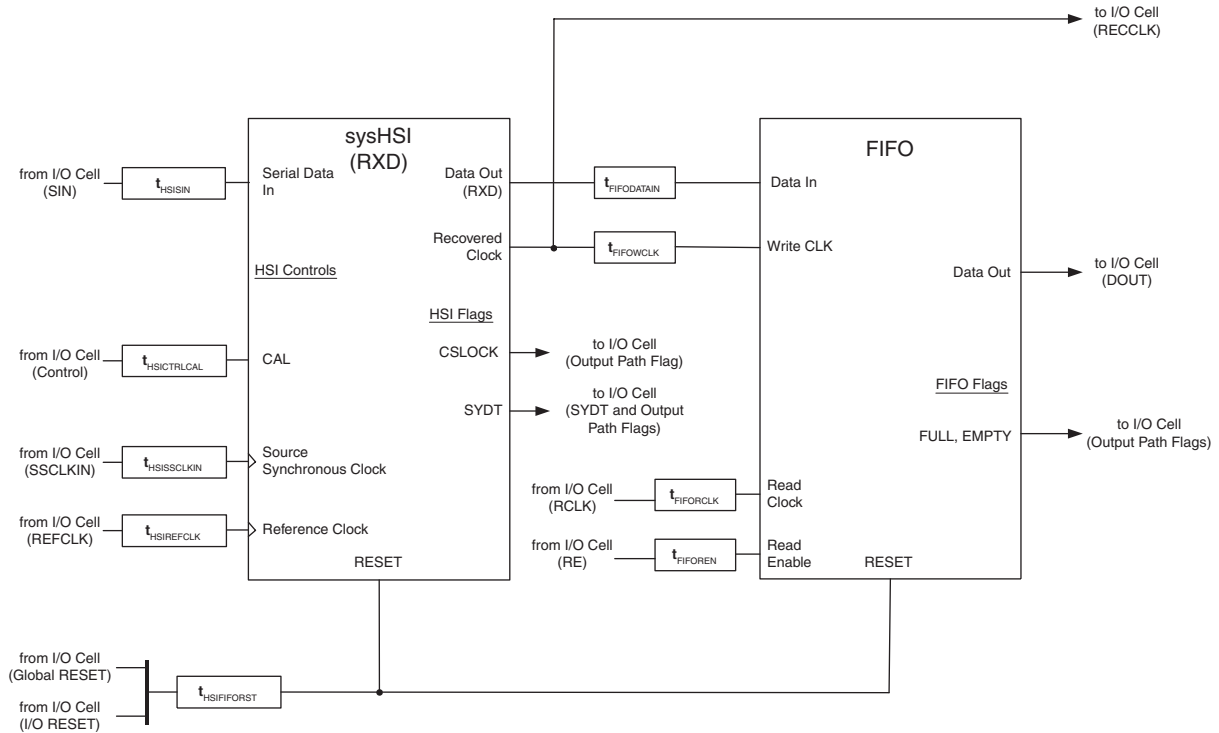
to I/O Cell
(RECCLK)

sysHSI
(RXD)

FIFO

from I/O Cell
(SIN)

$t_{HSISIN}$

Serial Data
In

Data Out
(RXD)

$t_{FIFODATAIN}$

Data In

Recovered
Clock

$t_{FIFOWCLK}$

Write CLK

HSI Controls

Data Out

to I/O Cell
(DOUT)

HSI Flags

from I/O Cell
(Control)

$t_{HSICTRLCAL}$

CAL

CSLOCK

to I/O Cell
(Output Path Flag)

SYDT

to I/O Cell
(SYDT and Output
Path Flags)

FIFO Flags

FULL, EMPTY

to I/O Cell
(Output Path Flags)

from I/O Cell
(SSCLKIN)

$t_{HSISSCLKIN}$

Source
Synchronous Clock

from I/O Cell
(RCLK)

$t_{FIFORCLK}$

Read
Clock

from I/O Cell
(REFCLK)

$t_{HSIREFCLK}$

Reference Clock

from I/O Cell
(RE)

$t_{FIFOREN}$

Read
Enable

RESET

RESET

from I/O Cell
(Global RESET)

$t_{HSIFIFORST}$

from I/O Cell
(I/O RESET)